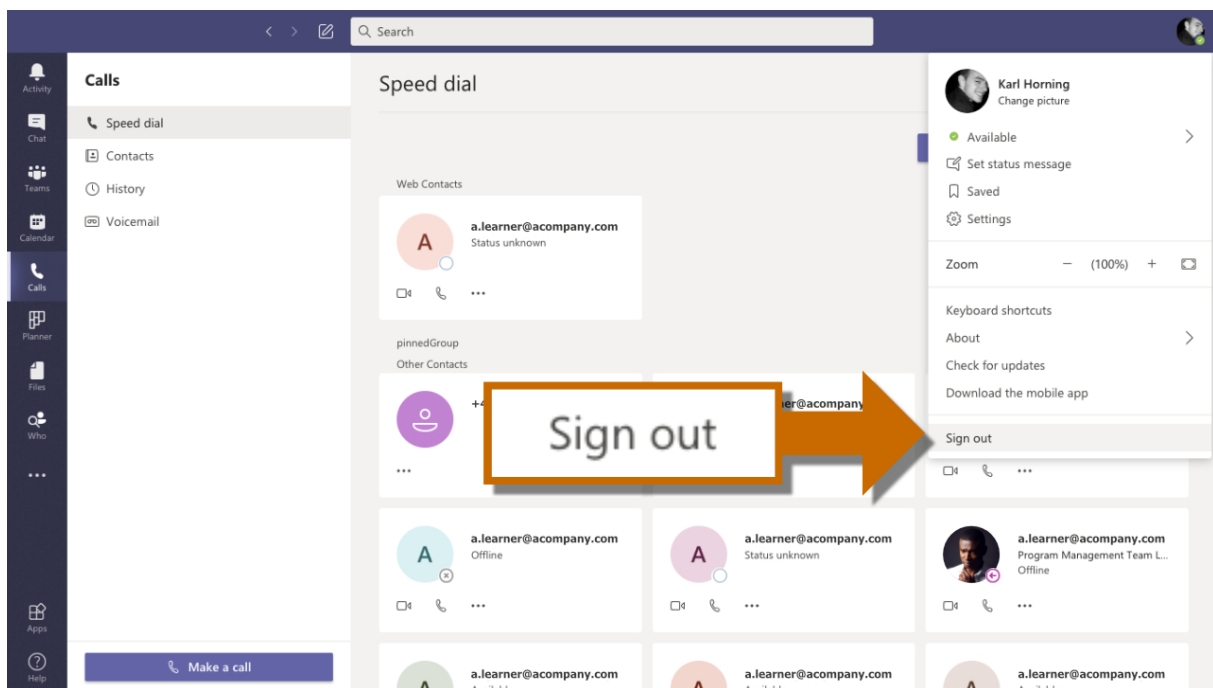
Search

Activity
Chat
Teams
Calendar
Calls
Planner
Files
Who
...
Apps
Help

Calls

Speed dial
Contacts
History
Voicemail

Make a call

Speed dial

Web Contacts

A
a.learner@acompany.com
Status unknown

pinnedGroup
Other Contacts

+4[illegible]

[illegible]er@acompany

Sign out

A
a.learner@acompany.com
Offline

A
a.learner@acompany.com
Status unknown

a.learner@acompany.com
Program Management Team L...
Offline

a.learner@acompany.com

a.learner@acompany.com

a.learner@acompany.com

Karl Horning
Change picture

Available
Set status message
Saved
Settings

Zoom − (100%) +

Keyboard shortcuts
About
Check for updates
Download the mobile app

Sign out